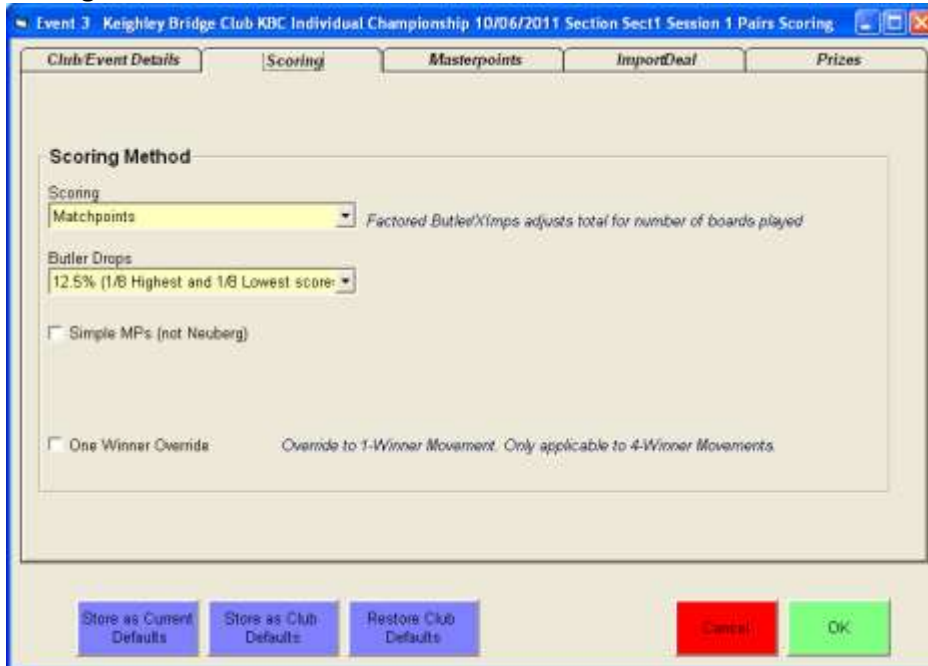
Event 3 Keighley Bridge Club KBC Individual Championship 10/06/2011 Section Sect1 Session 1 Pairs Scoring

Club/Event Details | Scoring | Masterpoints | ImportDeal | Prizes

Scoring Method

Scoring
Matchpoints
Factored Butler/XImps adjusts total for number of boards played

Butler Drops
12.5% (1/8 Highest and 1/8 Lowest score

Simple MPs (not Neuberg)

One Winner Override
Override to 1-Winner Movement. Only applicable to 4-Winner Movements

Store as Current Defaults
Store as Club Defaults
Restore Club Defaults
Cancel
OK